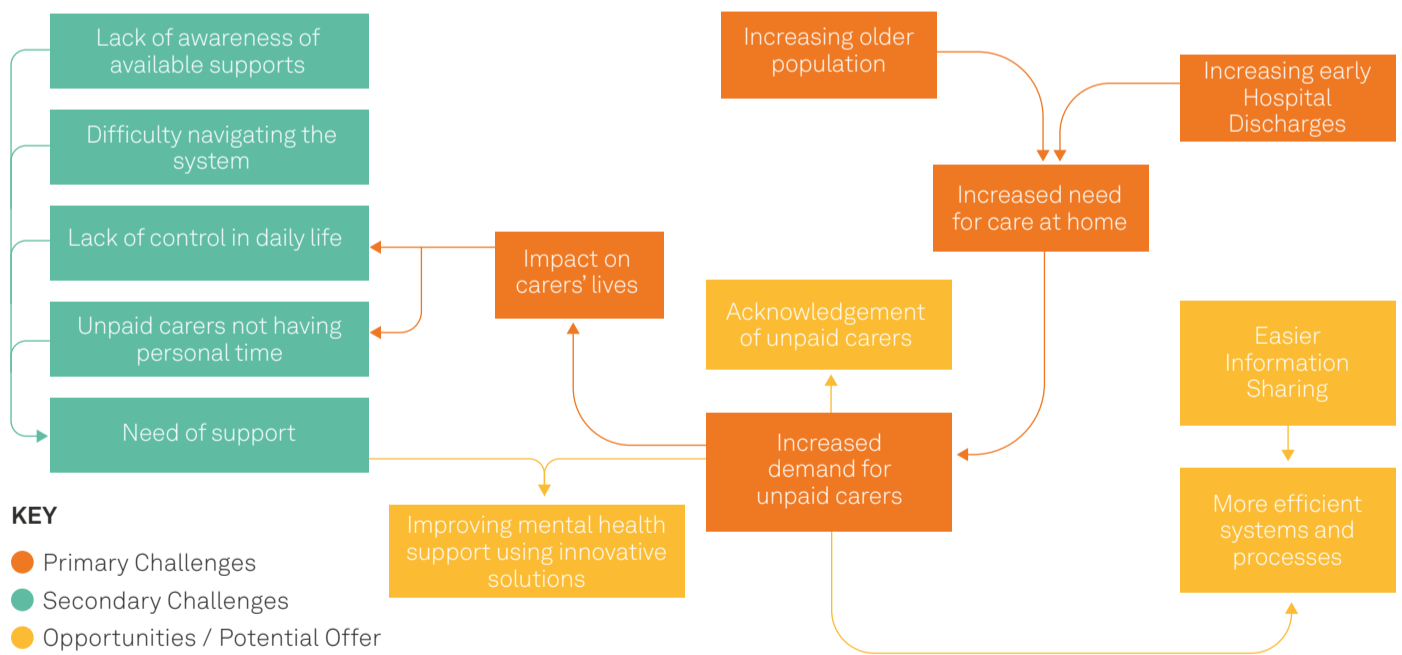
Lack of awareness of available supports

Difficulty navigating the system

Lack of control in daily life

Unpaid carers not having personal time

Need of support

Increasing older population

Increasing early Hospital Discharges

Increased need for care at home

Impact on carers' lives

Acknowledgement of unpaid carers

Easier Information Sharing

Increased demand for unpaid carers

Improving mental health support using innovative solutions

More efficient systems and processes

KEY
Primary Challenges
Secondary Challenges
Opportunities / Potential Offer